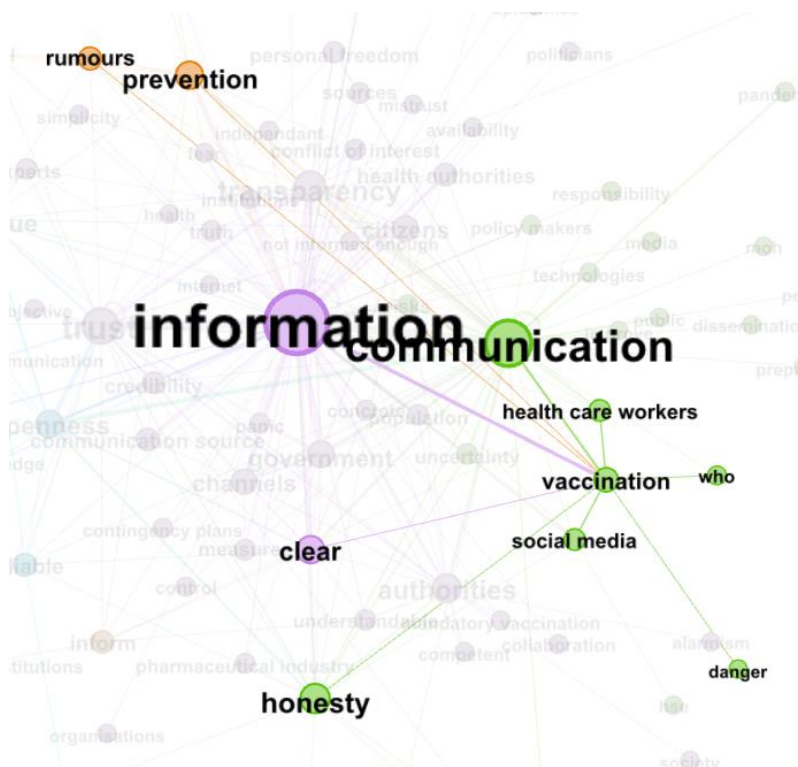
rumours
prevention
personal freedom
politicians
simplicity
sources
mistrust
pander
independant
availability
fear
conflict of interest
experts
transparency
health authorities
responsibility
ue
institutions
health
truth
citizens
policy makers
not informed enough
media
mon
technologies
internet
objective
trust
information
communication
public
dissemination
munication
credibility
prep
openness
concrete
population
health care workers
communication source
panic
edge
government
uncertainty
channels
vaccination
who
contingency plans
measures
clear
social media
liable
control
authorities
understandable
mandatory vaccination
inform
competent
collaboration
alarmism
institutions
pharmaceutical industry
danger
honesty
organisations
society